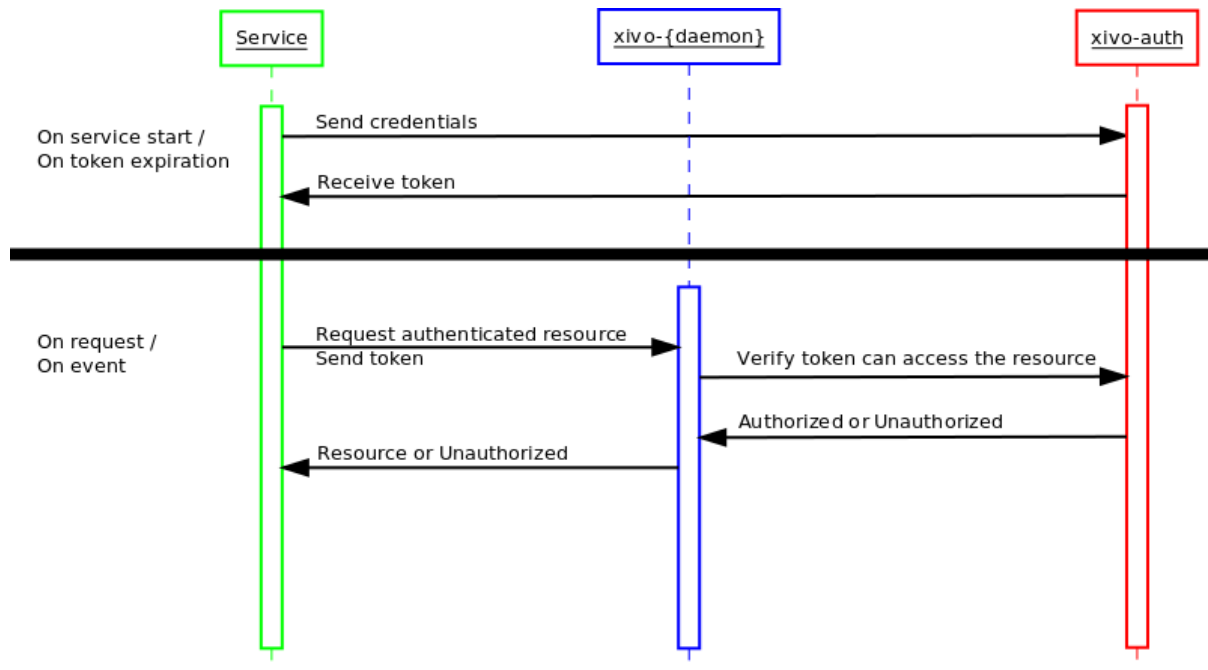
Service

xivo-{daemon}

xivo-auth

On service start /
On token expiration

Send credentials

Receive token

On request /
On event

Request authenticated resource
Send token

Verify token can access the resource

Authorized or Unauthorized

Resource or Unauthorized